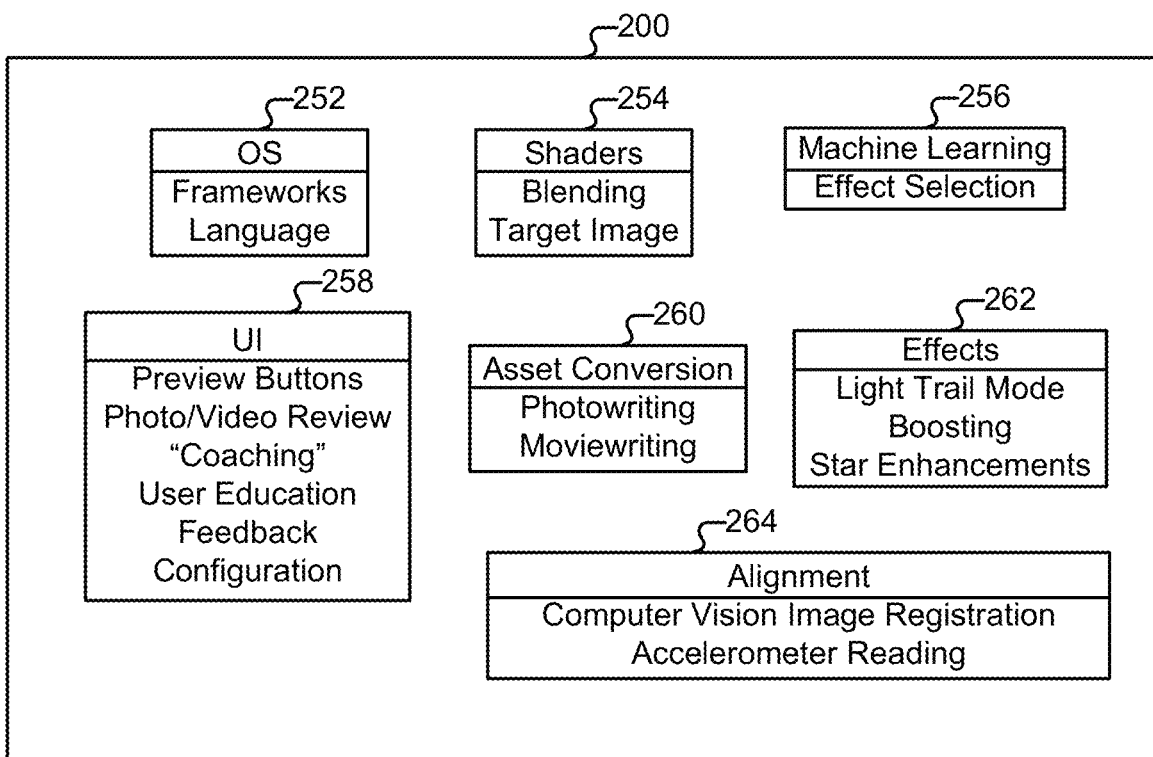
200

252
OS
Frameworks
Language

254
Shaders
Blending
Target Image

256
Machine Learning
Effect Selection

258
UI
Preview Buttons
Photo/Video Review
“Coaching”
User Education
Feedback
Configuration

260
Asset Conversion
Photowriting
Moviewriting

262
Effects
Light Trail Mode
Boosting
Star Enhancements

264
Alignment
Computer Vision Image Registration
Accelerometer Reading